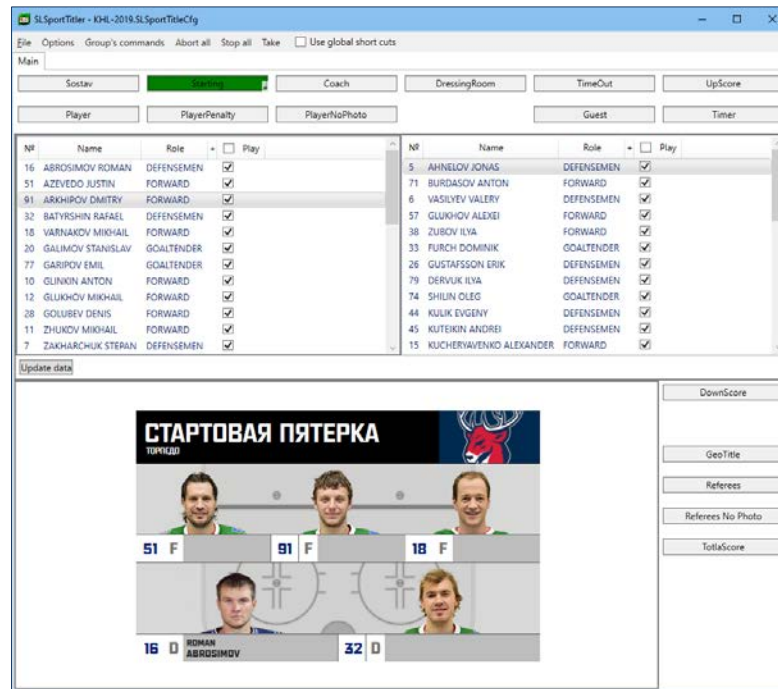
SLSportTitler - KHL-2019.SLSportTitleCfg

File Options Group's commands Abort all Stop all Take Use global short cuts

Main

Sostav
Starting
Coach
DressingRoom
TimeOut
UpScore
Player
PlayerPenalty
PlayerNoPhoto
Guest
Timer

| № | Name | Role | Play |
|---|---|---|---|
| 16 | ABROSIMOV ROMAN | DEFENSEMEN | ☑ |
| 51 | AZEVEDO JUSTIN | FORWARD | ☑ |
| 91 | ARKHIPOV DMITRY | FORWARD | ☑ |
| 32 | BATYRSHIN RAFAEL | DEFENSEMEN | ☑ |
| 18 | VARNAKOV MIKHAIL | FORWARD | ☑ |
| 20 | GALIMOV STANISLAV | GOALTENDER | ☑ |
| 77 | GARIPOV EMIL | GOALTENDER | ☑ |
| 10 | GLINKIN ANTON | FORWARD | ☑ |
| 12 | GLUKHOV MIKHAIL | FORWARD | ☑ |
| 28 | GOLUBEV DENIS | FORWARD | ☑ |
| 11 | ZHUKOV MIKHAIL | FORWARD | ☑ |
| 7 | ZAKHARCHUK STEPAN | DEFENSEMEN | ☑ |

| № | Name | Role | Play |
|---|---|---|---|
| 5 | AHNELOV JONAS | DEFENSEMEN | ☑ |
| 71 | BURDASOV ANTON | FORWARD | ☑ |
| 6 | VASILYEV VALERY | DEFENSEMEN | ☑ |
| 57 | GLUKHOV ALEXEI | FORWARD | ☑ |
| 38 | ZUBOV ILYA | FORWARD | ☑ |
| 33 | FURCH DOMINIK | GOALTENDER | ☑ |
| 26 | GUSTAFSSON ERIK | DEFENSEMEN | ☑ |
| 79 | DERVUK ILYA | DEFENSEMEN | ☑ |
| 74 | SHILIN OLEG | GOALTENDER | ☑ |
| 44 | KULIK EVGENY | DEFENSEMEN | ☑ |
| 45 | KUTEIKIN ANDREI | DEFENSEMEN | ☑ |
| 15 | KUCHERYAVENKO ALEXANDER | FORWARD | ☑ |

Update data

СТАРТОВАЯ ПЯТЕРКА
ТОРПЕДО

51 F
91 F
18 F
16 D ROMAN ABROSIMOV
32 D

DownScore
GeoTitle
Referees
Referees No Photo
TotlaScore